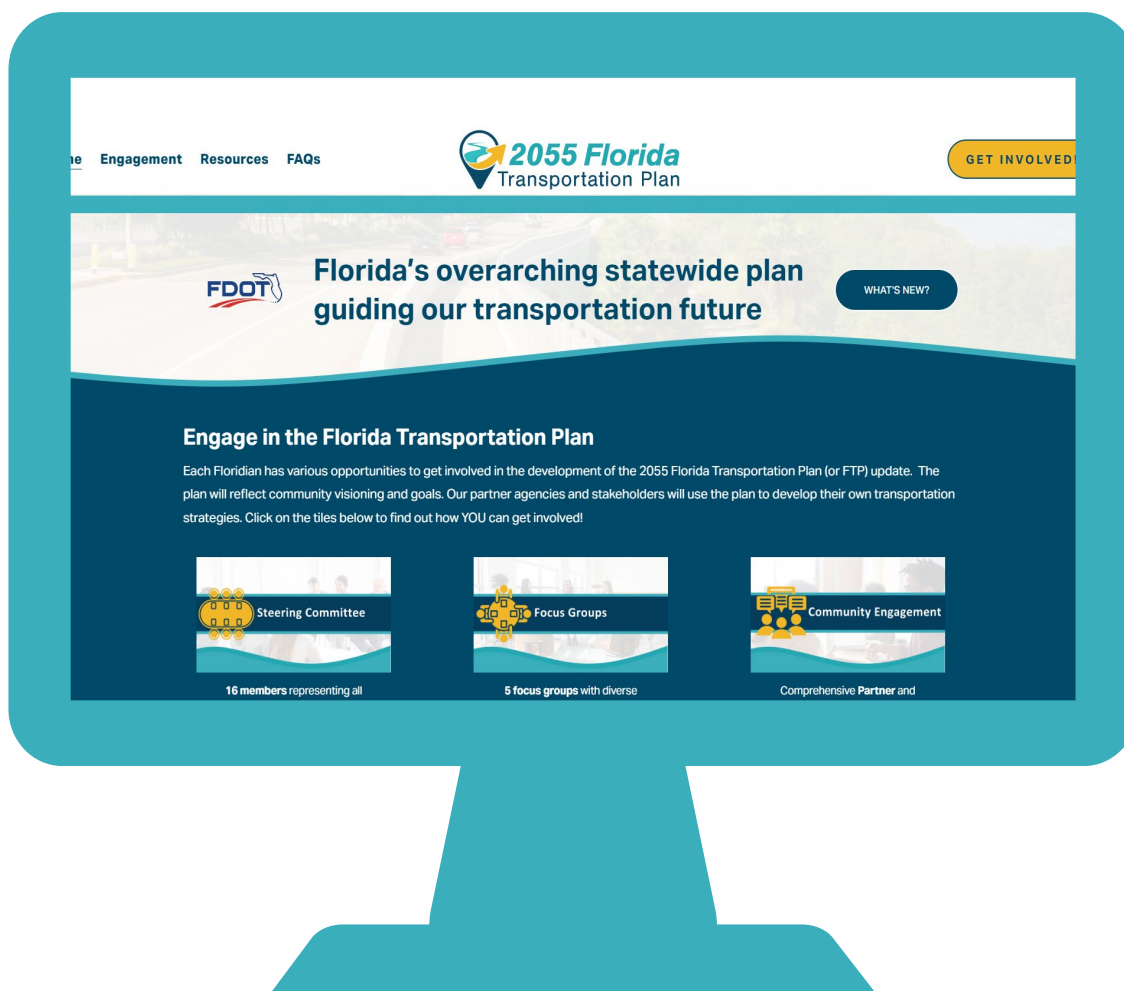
ne Engagement Resources FAQs

2055 Florida Transportation Plan

GET INVOLVED!

FDOT

Florida's overarching statewide plan guiding our transportation future

WHAT'S NEW?

Engage in the Florida Transportation Plan

Each Floridian has various opportunities to get involved in the development of the 2055 Florida Transportation Plan (or FTP) update. The plan will reflect community visioning and goals. Our partner agencies and stakeholders will use the plan to develop their own transportation strategies. Click on the tiles below to find out how YOU can get involved!

Steering Committee

Focus Groups

Community Engagement

**16 members** representing all

**5 focus groups** with diverse

Comprehensive **Partner** and